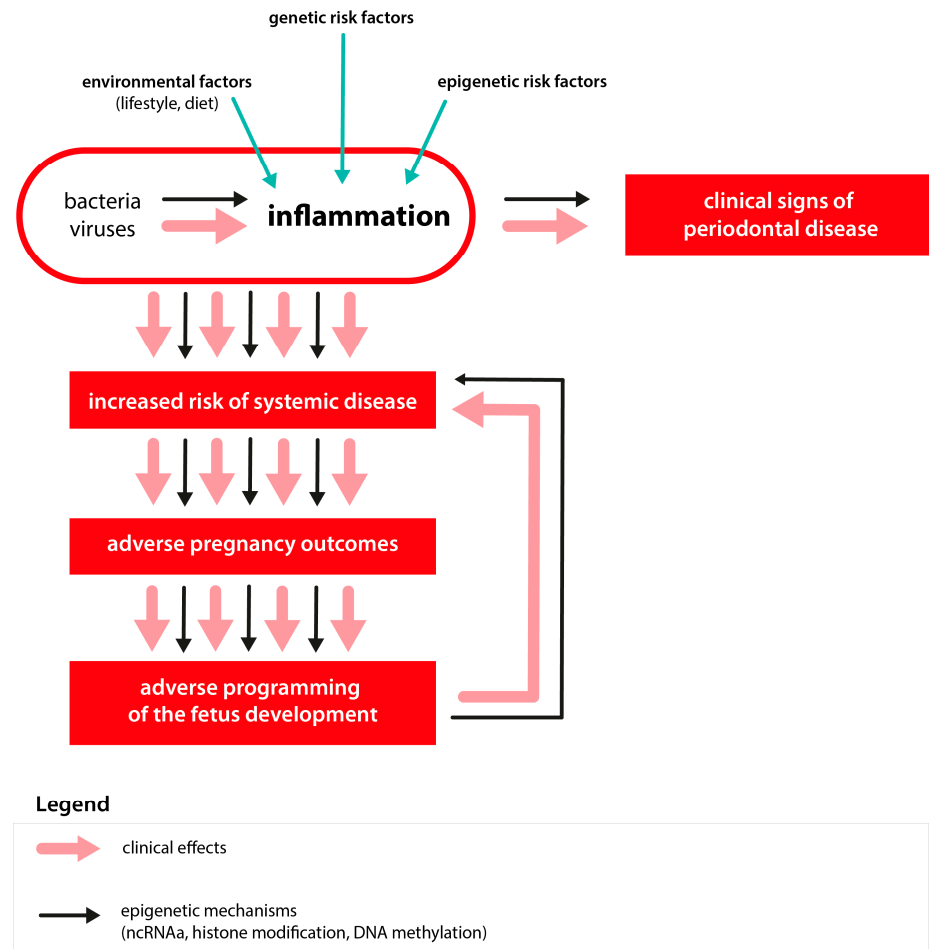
genetic risk factors

environmental factors
(lifestyle, diet)

epigenetic risk factors

bacteria
viruses

inflammation

clinical signs of periodontal disease

increased risk of systemic disease

adverse pregnancy outcomes

adverse programming of the fetus development

Legend

clinical effects

epigenetic mechanisms
(ncRNAa, histone modification, DNA methylation)